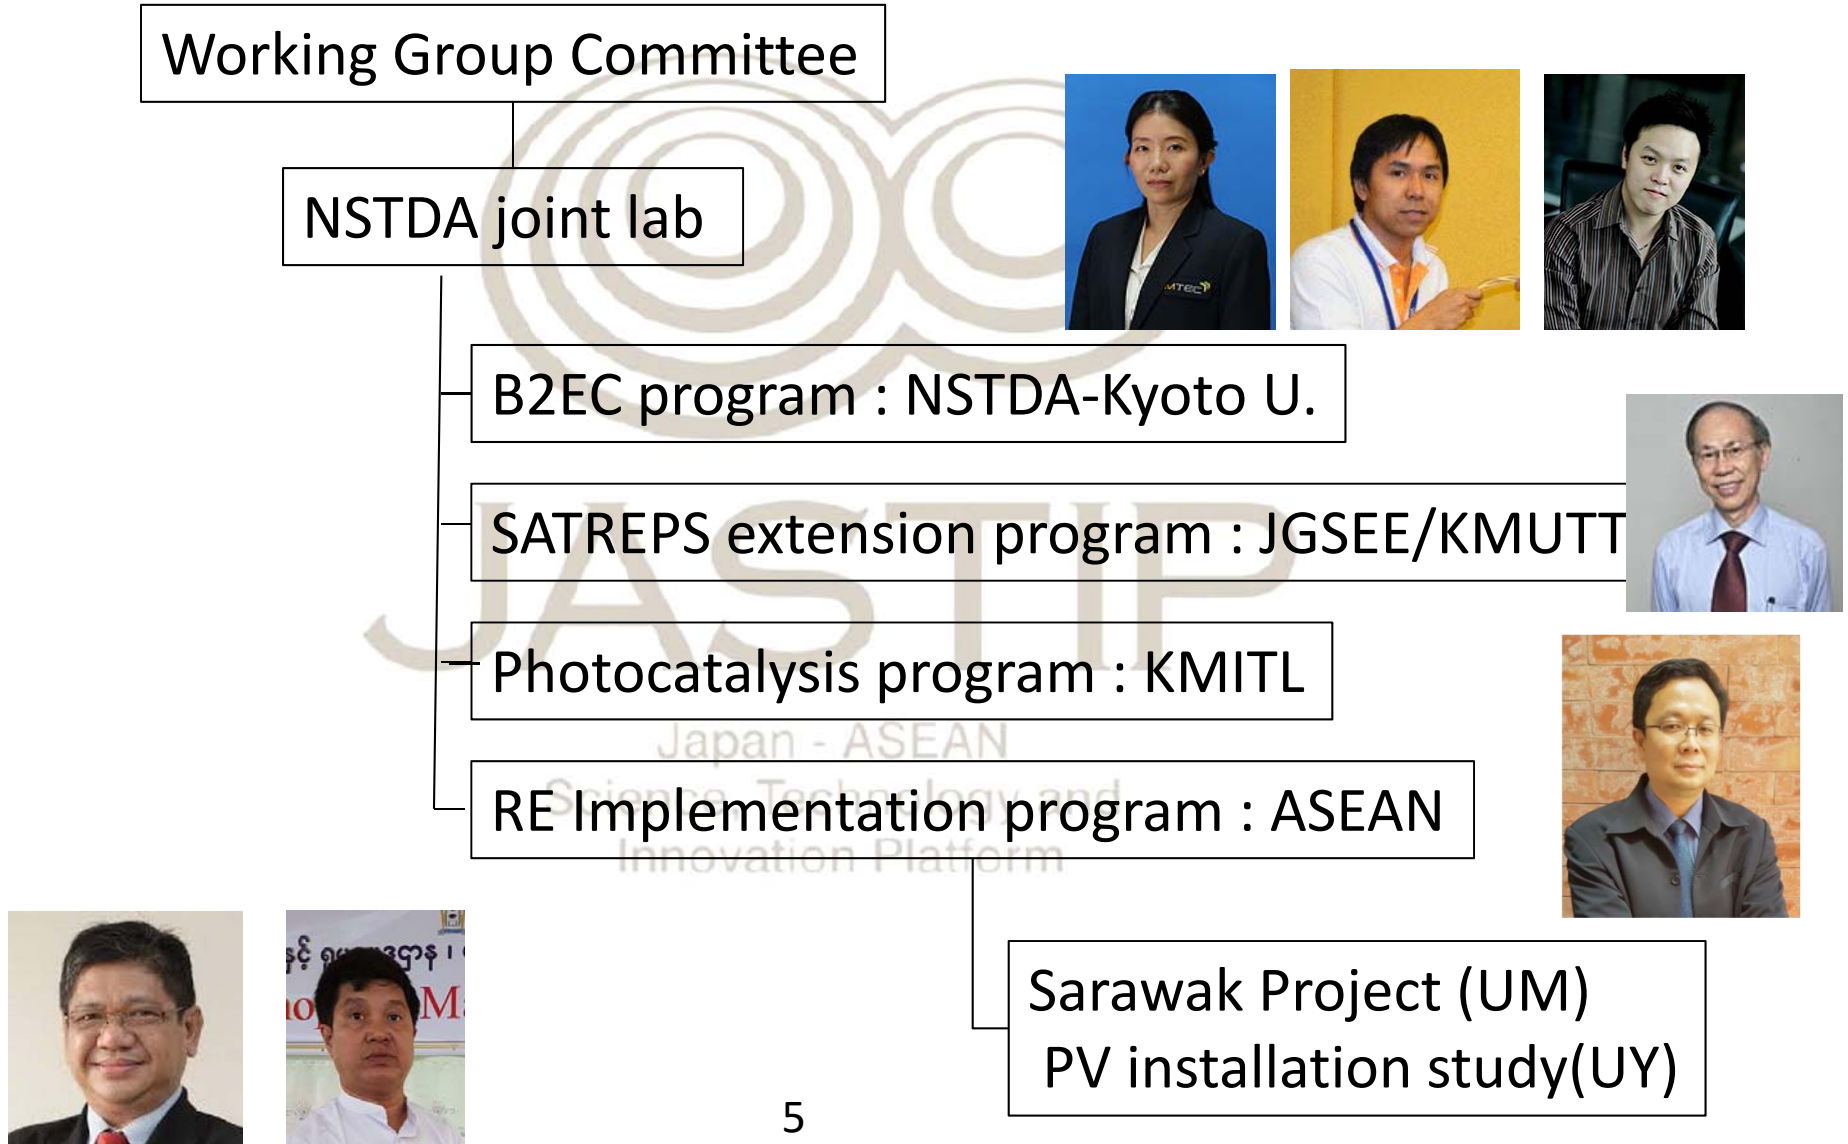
Working Group Committee

NSTDA joint lab

B2EC program : NSTDA-Kyoto U.

SATREPS extension program : JGSEE/KMUTT

Photocatalysis program : KMITL

RE Implementation program : ASEAN

Sarawak Project (UM)
PV installation study(UY)

JASTIP
Japan - ASEAN
Science, Technology and
Innovation Platform

MTEC

5